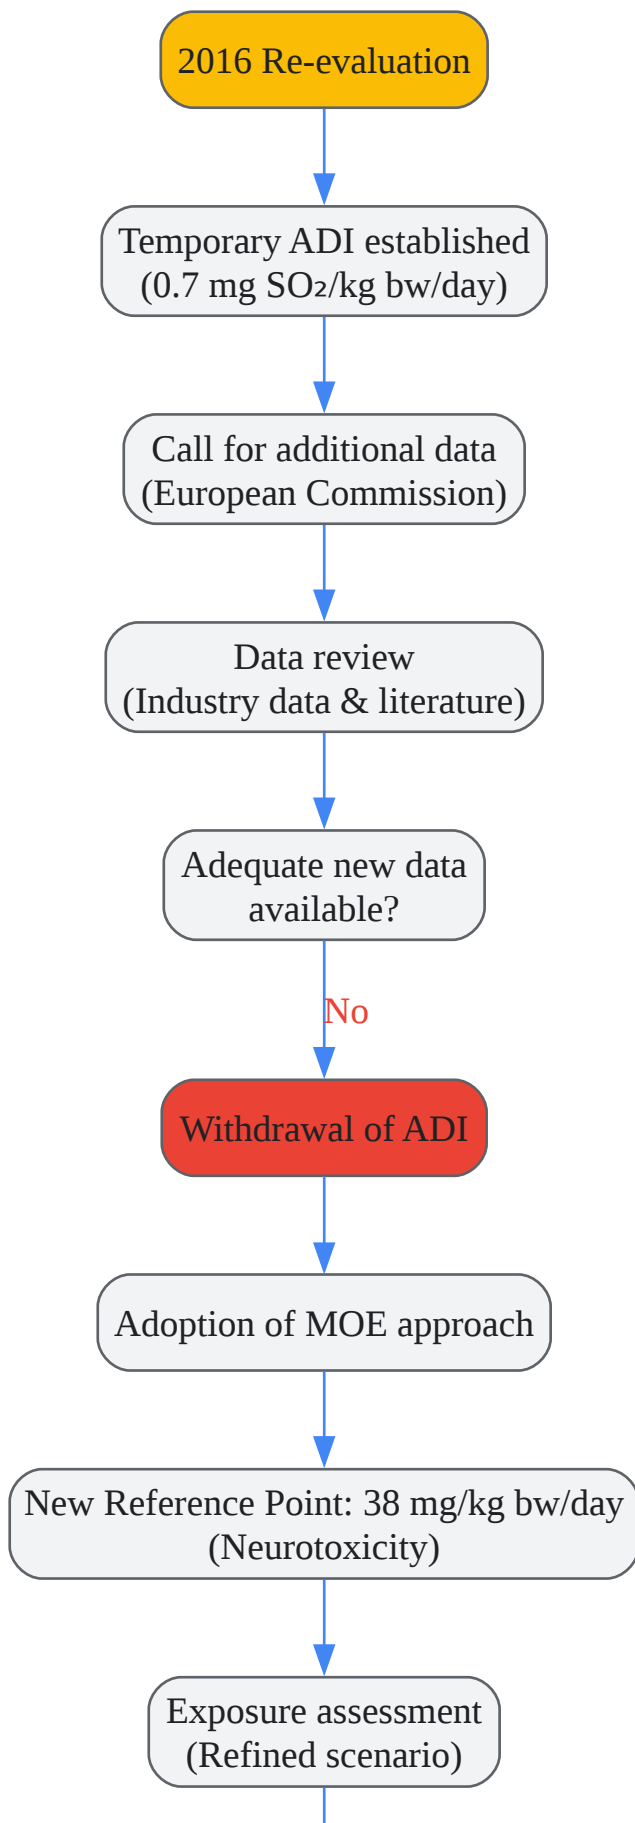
2016 Re-evaluation

Temporary ADI established (0.7 mg $SO_2$/kg bw/day)

Call for additional data (European Commission)

Data review (Industry data & literature)

Adequate new data available?

No

Withdrawal of ADI

Adoption of MOE approach

New Reference Point: 38 mg/kg bw/day (Neurotoxicity)

Exposure assessment (Refined scenario)